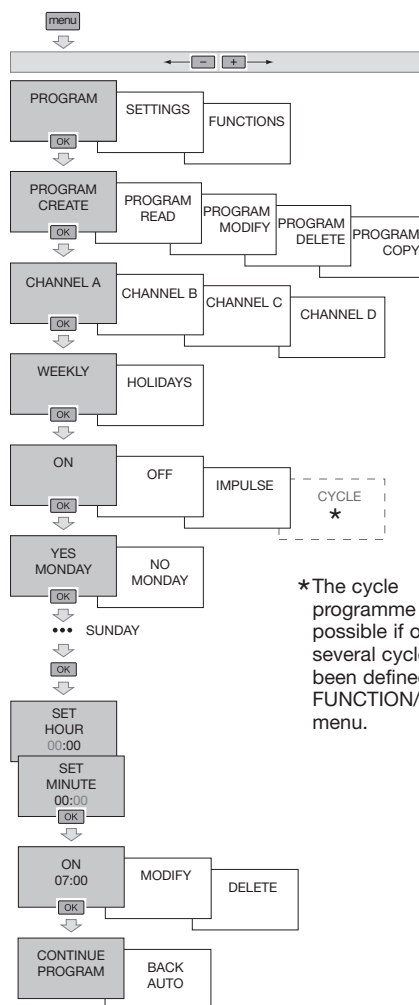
menu

— +

PROGRAM
OK
SETTINGS
FUNCTIONS

PROGRAM CREATE
OK
PROGRAM READ
PROGRAM MODIFY
PROGRAM DELETE
PROGRAM COPY

CHANNEL A
OK
CHANNEL B
CHANNEL C
CHANNEL D

WEEKLY
OK
HOLIDAYS

ON
OK
OFF
IMPULSE
CYCLE
*

YES MONDAY
OK
NO MONDAY

••• SUNDAY

OK

SET HOUR
00:00
SET MINUTE
00:00
OK

ON
07:00
OK
MODIFY
DELETE

CONTINUE PROGRAM
BACK AUTO

*The cycle programme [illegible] possible if o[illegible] several cycl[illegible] been define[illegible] FUNCTION/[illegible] menu.